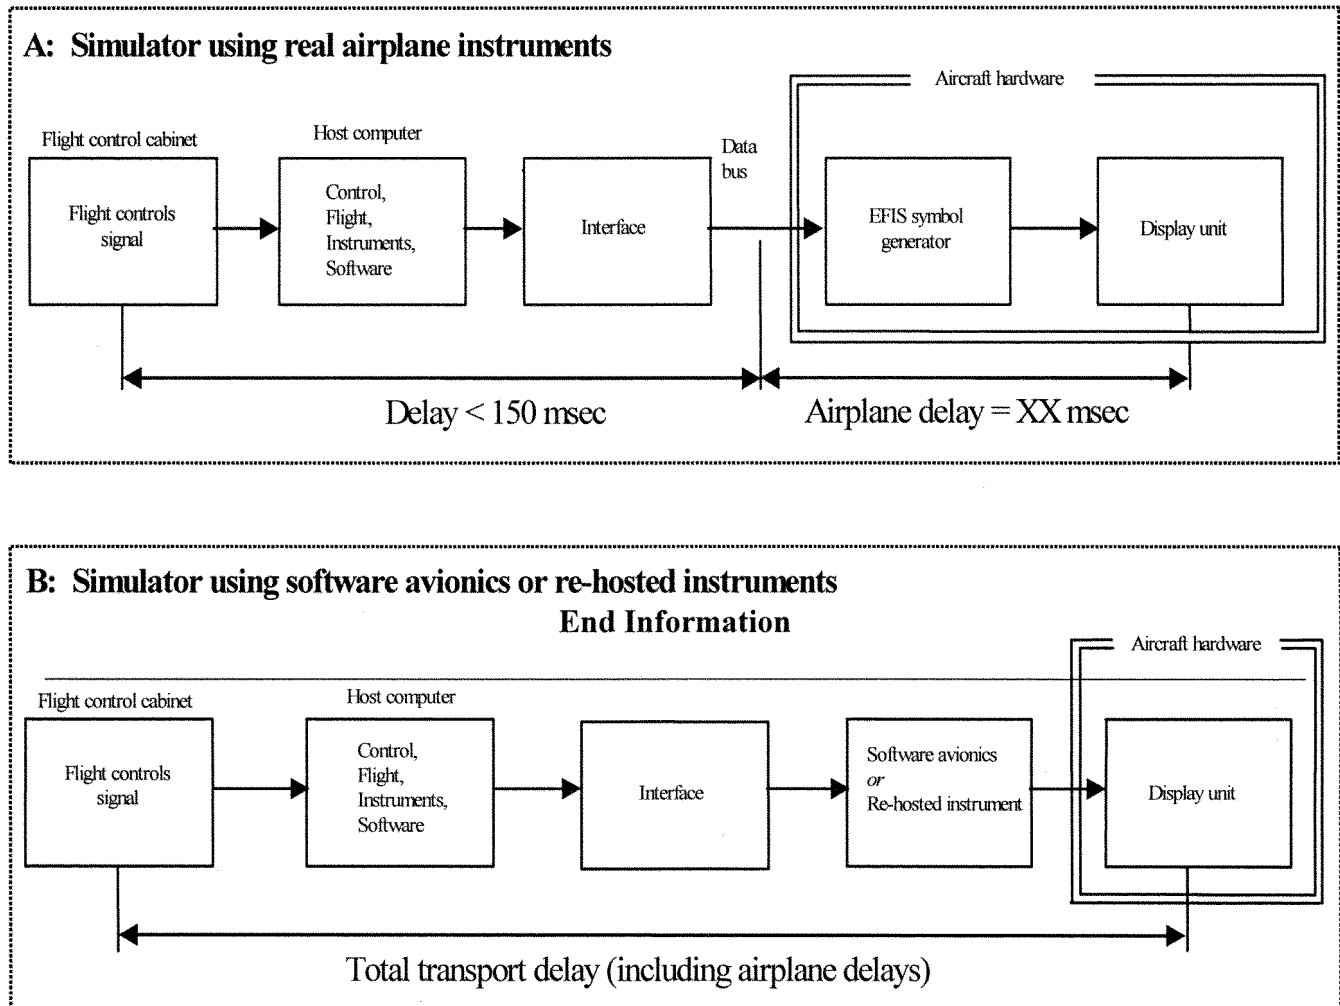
A: Simulator using real airplane instruments

Aircraft hardware

Flight control cabinet

Flight controls signal

Host computer

Control, Flight, Instruments, Software

Interface

Data bus

EFIS symbol generator

Display unit

Delay < 150 msec

Airplane delay = XX msec

B: Simulator using software avionics or re-hosted instruments

End Information

Aircraft hardware

Flight control cabinet

Flight controls signal

Host computer

Control, Flight, Instruments, Software

Interface

Software avionics *or* Re-hosted instrument

Display unit

Total transport delay (including airplane delays)